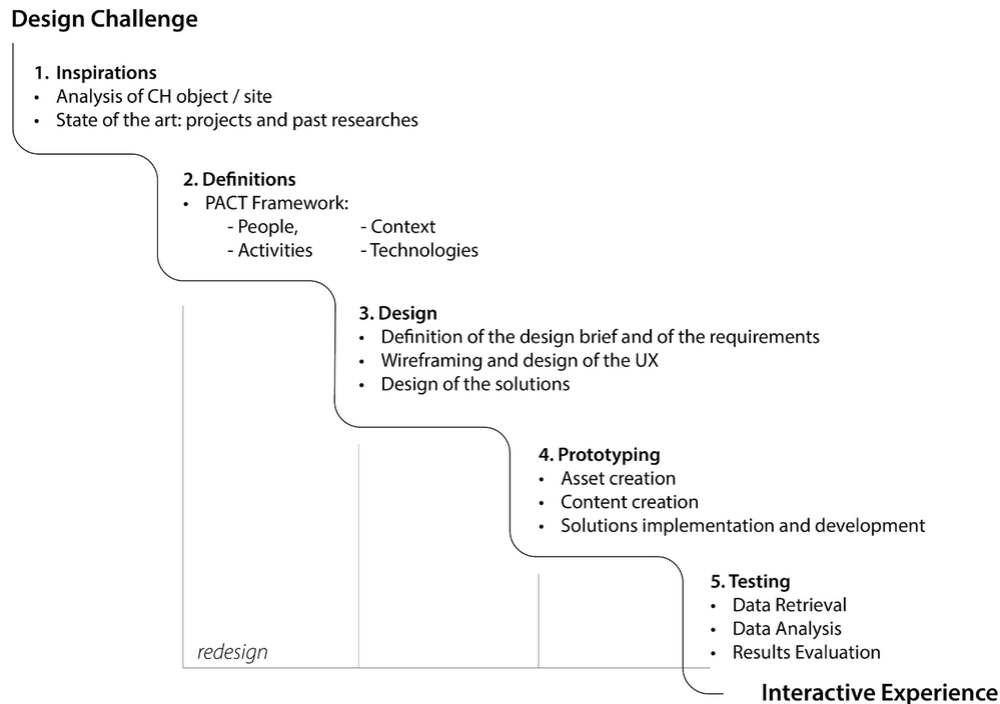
Design Challenge

1. Inspirations
• Analysis of CH object / site
• State of the art: projects and past researches

2. Definitions
• PACT Framework:
- People, - Context
- Activities - Technologies

3. Design
• Definition of the design brief and of the requirements
• Wireframing and design of the UX
• Design of the solutions

4. Prototyping
• Asset creation
• Content creation
• Solutions implementation and development

5. Testing
• Data Retrieval
• Data Analysis
• Results Evaluation

redesign

Interactive Experience